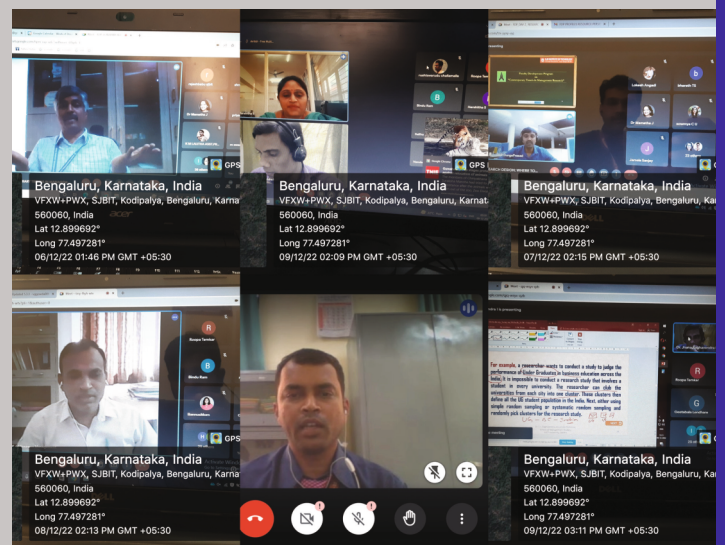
GPS
Bengaluru, Karnataka, India
VFXW+PWX, SJBIT, Kodipalya, Bengaluru, Karna
560060, India
Lat 12.899692°
Long 77.497281°
06/12/22 01:46 PM GMT +05:30

GPS
Bengaluru, Karnataka, India
VFXW+PWX, SJBIT, Kodipalya, Bengaluru, Karnat
560060, India
Lat 12.899692°
Long 77.497281°
09/12/22 02:09 PM GMT +05:30

GPS
Bengaluru, Karnataka, India
VFXW+PWX, SJBIT, Kodipalya, Bengaluru, Karna
560060, India
Lat 12.899692°
Long 77.497281°
07/12/22 02:15 PM GMT +05:30

GPS
Bengaluru, Karnataka, India
VFXW+PWX, SJBIT, Kodipalya, Bengaluru, Karna
560060, India
Lat 12.899692°
Long 77.497281°
08/12/22 02:13 PM GMT +05:30

For example, a researcher wants to conduct a study to judge the performance of Under Graduates in business education across the India. It is impossible to conduct a research study that involves a student in every university. The researcher can club the universities from each city into one cluster. These clusters then define all the UG student population in the India. Next, either using simple random sampling or systematic random sampling and randomly pick clusters for the research study.

GPS
Bengaluru, Karnataka, India
VFXW+PWX, SJBIT, Kodipalya, Bengaluru, Karna
560060, India
Lat 12.899692°
Long 77.497281°
09/12/22 03:11 PM GMT +05:30